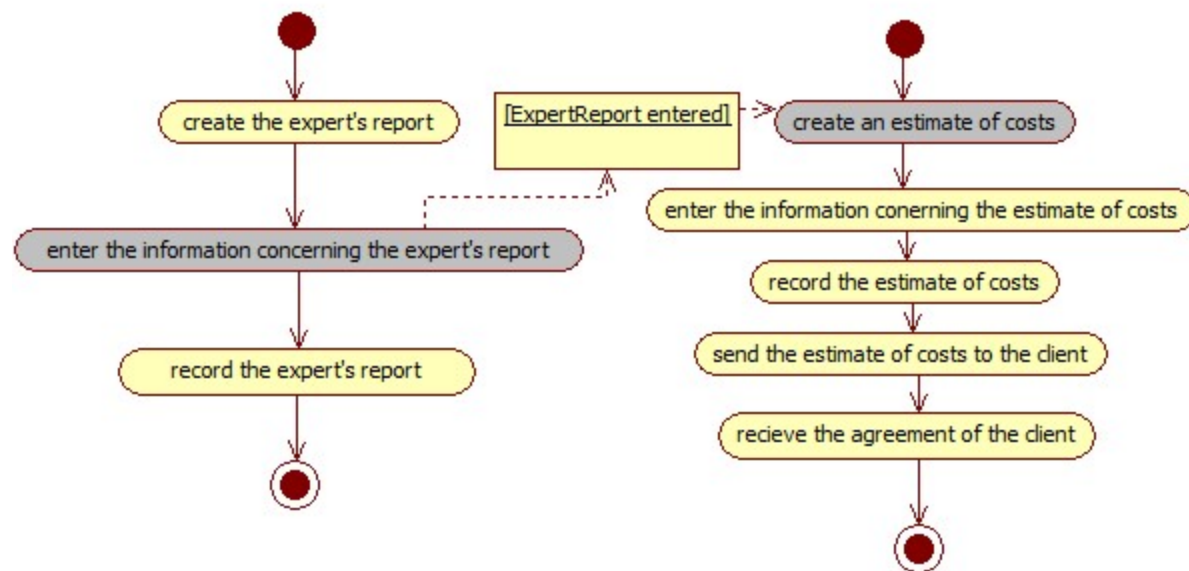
create the expert's report

enter the information concerning the expert's report

record the expert's report

[ExpertReport entered]

create an estimate of costs

enter the information conerning the estimate of costs

record the estimate of costs

send the estimate of costs to the client

recieve the agreement of the client